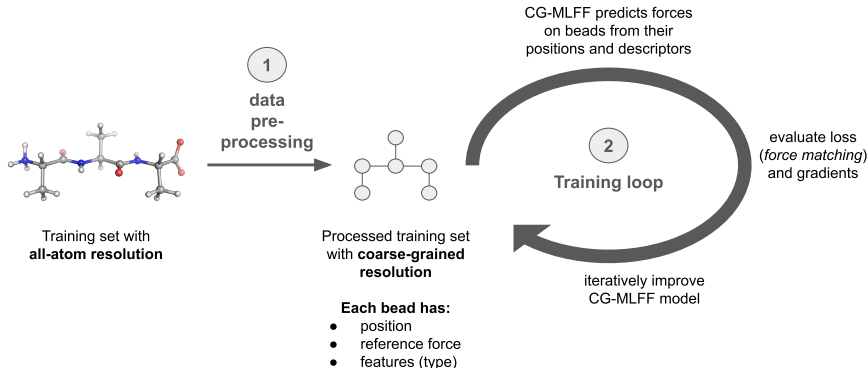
1

data pre-processing

Training set with **all-atom resolution**

Processed training set with **coarse-grained resolution**

**Each bead has:**
- position
- reference force
- features (type)

CG-MLFF predicts forces on beads from their positions and descriptors

2

Training loop

evaluate loss (*force matching*) and gradients

iteratively improve CG-MLFF model